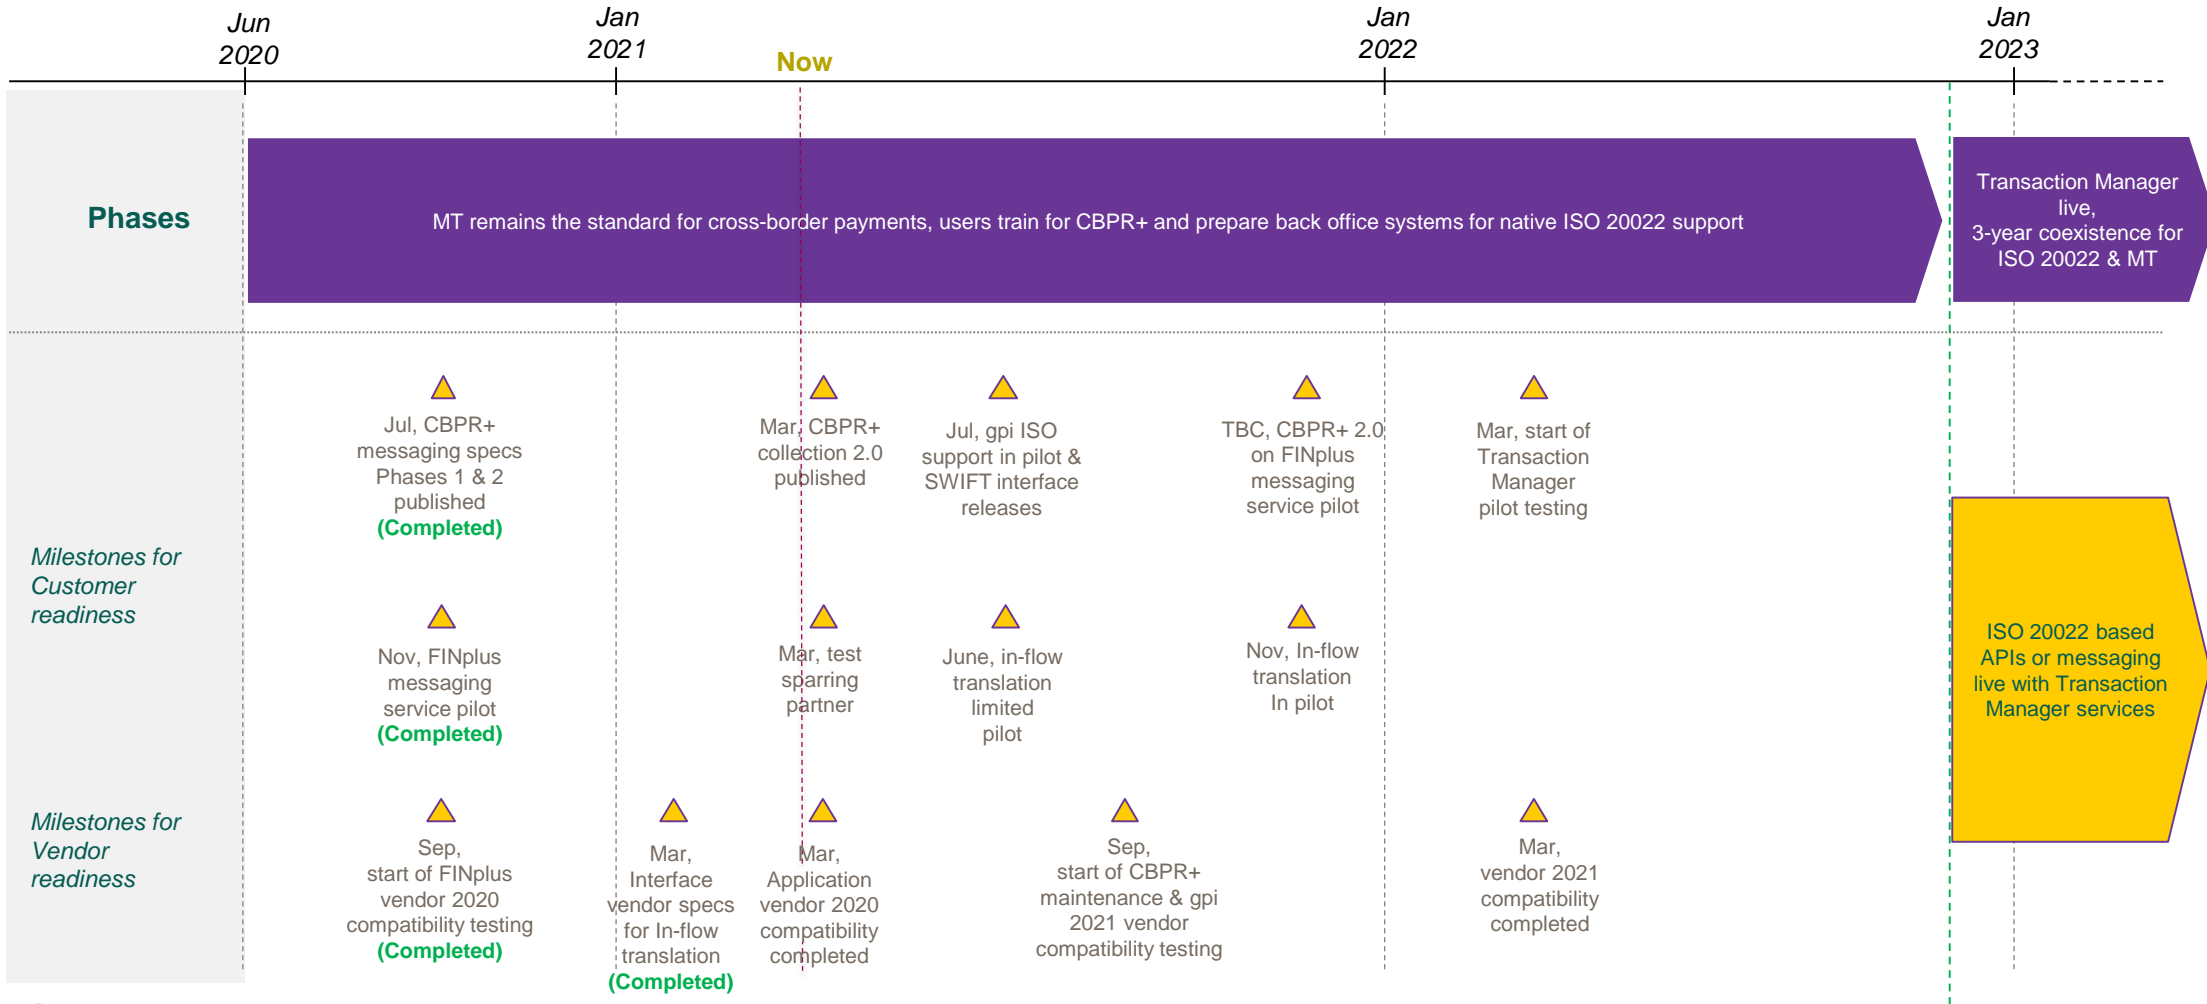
Jun 2020

Jan 2021

Now

Jan 2022

Jan 2023

Phases

MT remains the standard for cross-border payments, users train for CBPR+ and prepare back office systems for native ISO 20022 support

Transaction Manager live, 3-year coexistence for ISO 20022 & MT

Milestones for Customer readiness

Jul, CBPR+ messaging specs Phases 1 & 2 published (Completed)

Mar, CBPR+ collection 2.0 published

Jul, gpi ISO support in pilot & SWIFT interface releases

TBC, CBPR+ 2.0 on FINplus messaging service pilot

Mar, start of Transaction Manager pilot testing

Nov, FINplus messaging service pilot (Completed)

Mar, test sparring partner

June, in-flow translation limited pilot

Nov, In-flow translation In pilot

ISO 20022 based APIs or messaging live with Transaction Manager services

Milestones for Vendor readiness

Sep, start of FINplus vendor 2020 compatibility testing (Completed)

Mar, Interface vendor specs for In-flow translation (Completed)

Mar, Application vendor 2020 compatibility completed

Sep, start of CBPR+ maintenance & gpi 2021 vendor compatibility testing

Mar, vendor 2021 compatibility completed